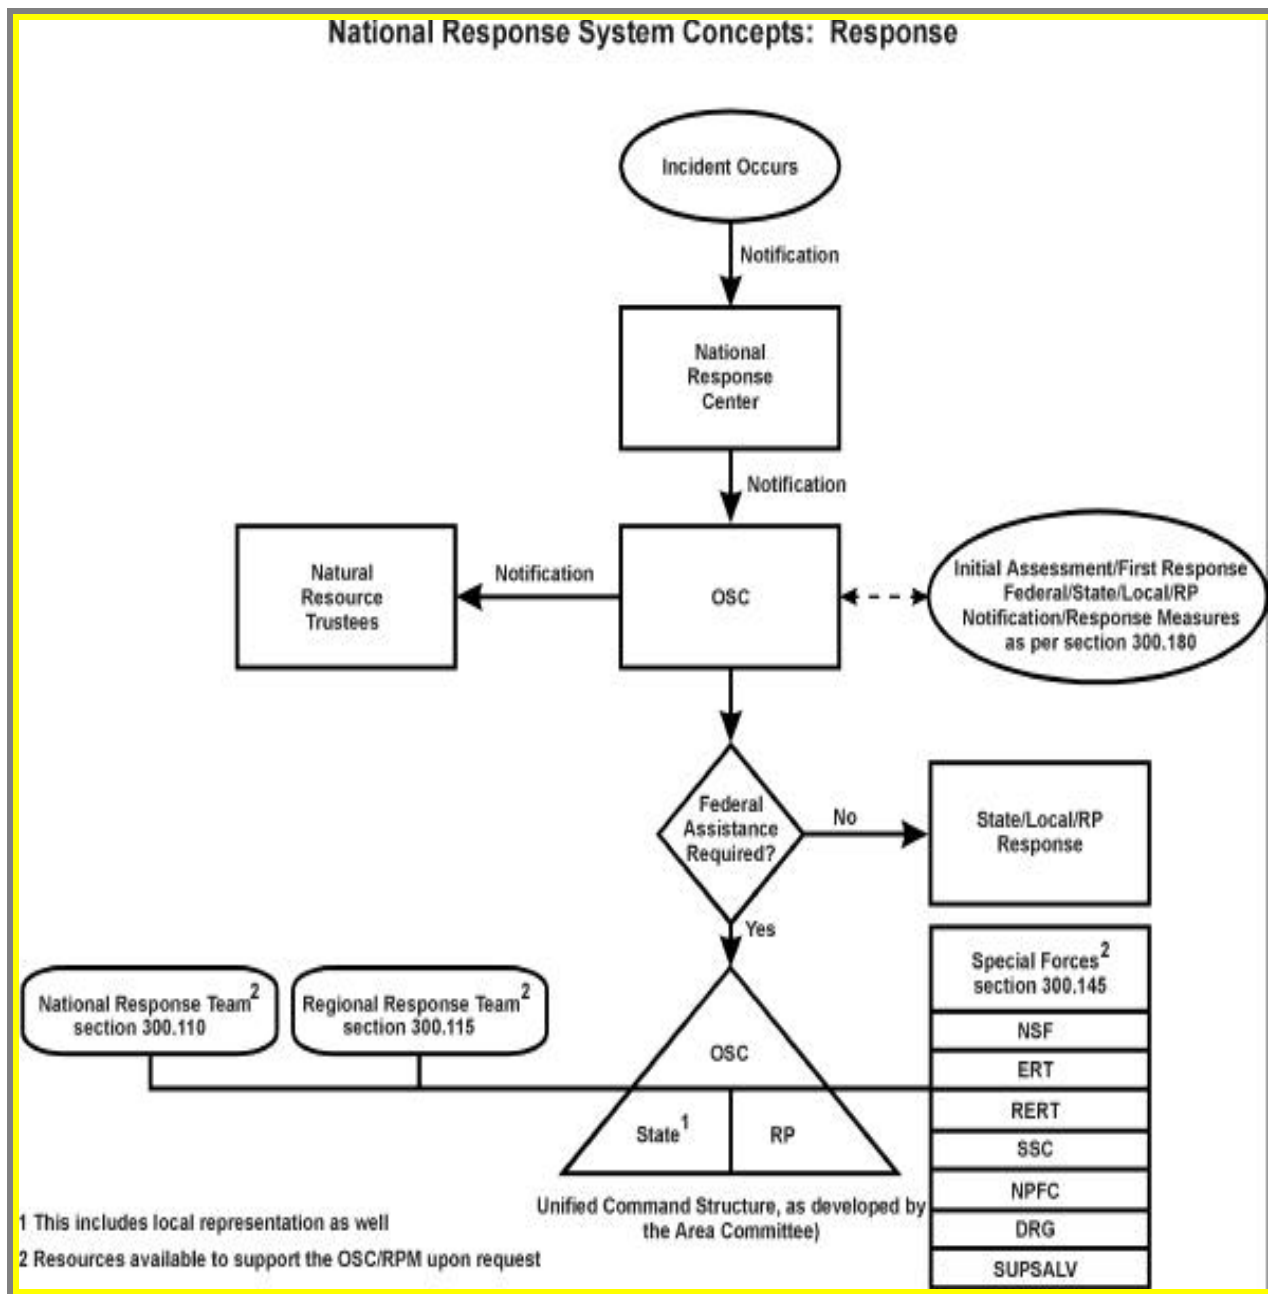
National Response System Concepts: Response

Incident Occurs

Notification

National Response Center

Notification

Natural Resource Trustees

Notification

OSC

Initial Assessment/First Response Federal/State/Local/RP Notification/Response Measures as per section 300.180

Federal Assistance Required?

No

State/Local/RP Response

Yes

Special Forces$^2$ section 300.145

NSF

ERT

RERT

SSC

NPFC

DRG

SUPSALV

National Response Team$^2$ section 300.110

Regional Response Team$^2$ section 300.115

OSC

State$^1$

RP

Unified Command Structure, as developed by the Area Committee)

1 This includes local representation as well

2 Resources available to support the OSC/RPM upon request